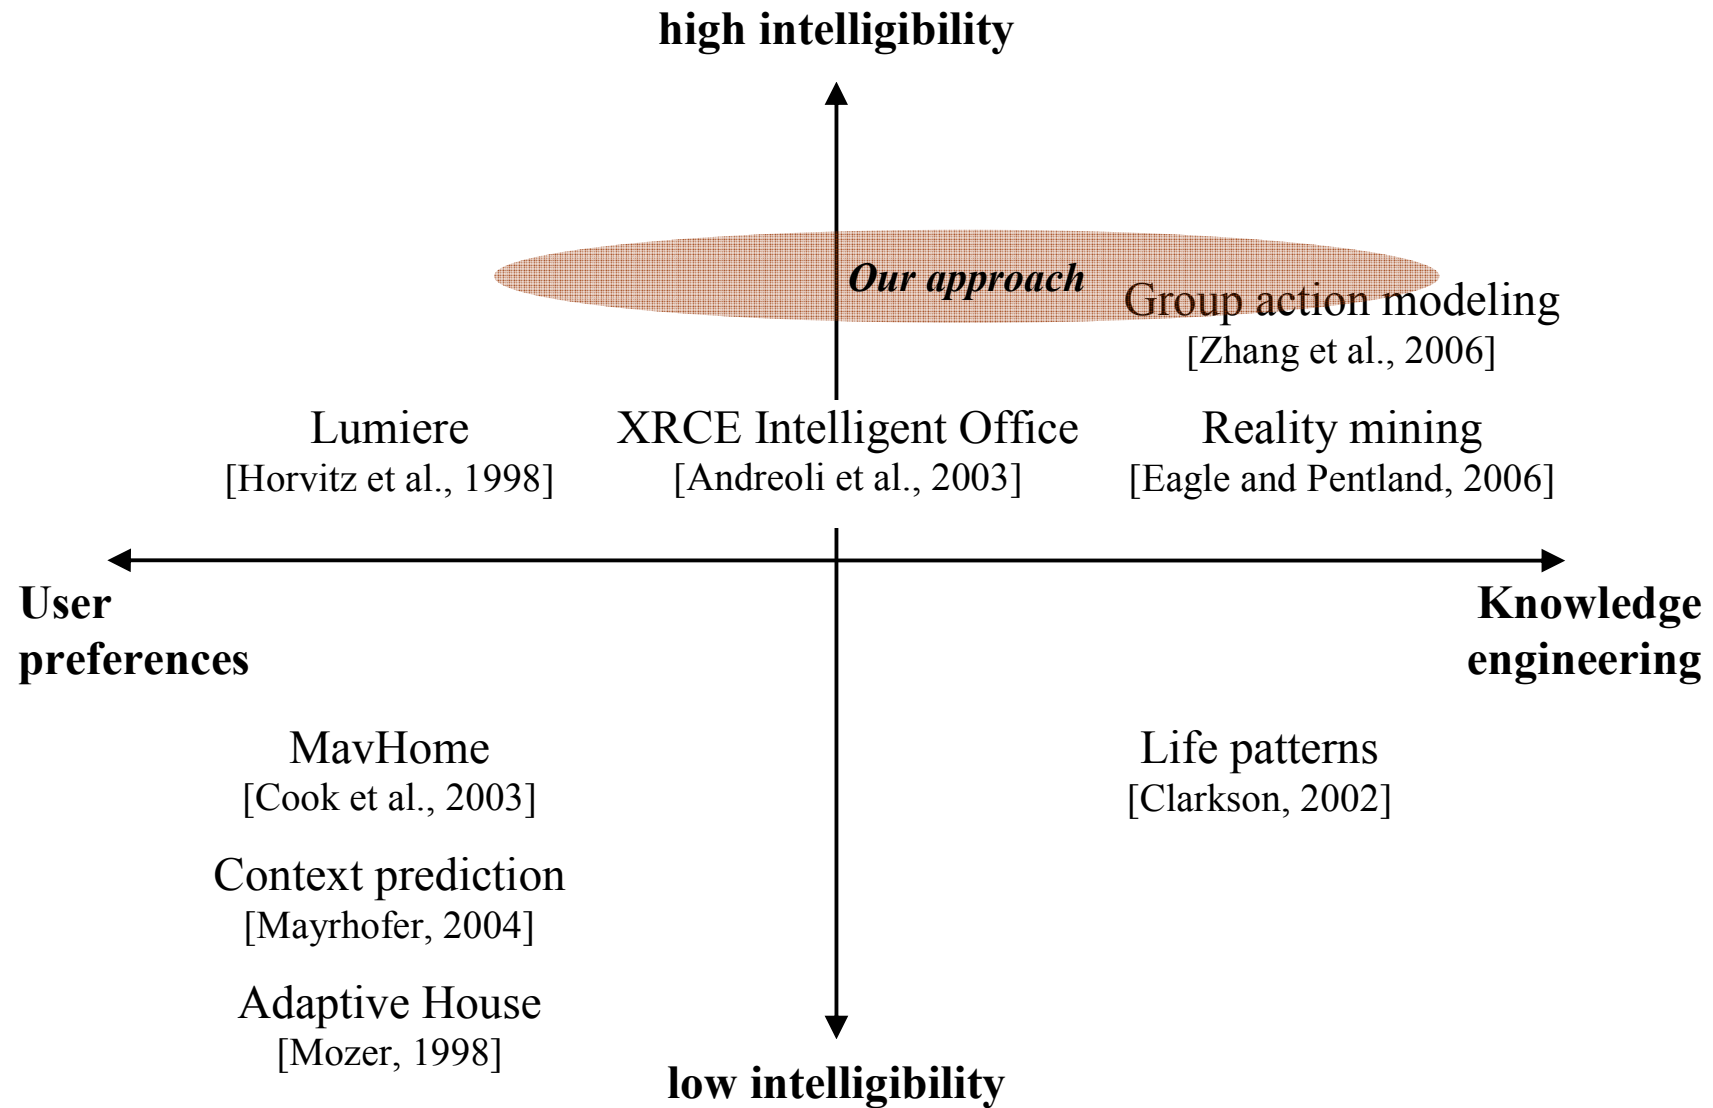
high intelligibility

*Our approach*

Group action modeling
[Zhang et al., 2006]

Lumiere
[Horvitz et al., 1998]

XRCE Intelligent Office
[Andreoli et al., 2003]

Reality mining
[Eagle and Pentland, 2006]

User preferences

Knowledge engineering

MavHome
[Cook et al., 2003]

Life patterns
[Clarkson, 2002]

Context prediction
[Mayrhofer, 2004]

Adaptive House
[Mozer, 1998]

low intelligibility